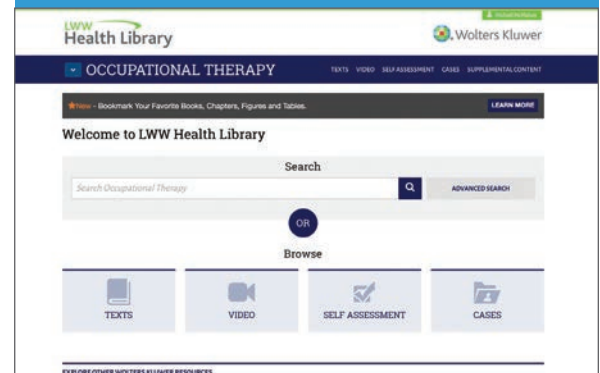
LWW Health Library

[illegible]

Wolters Kluwer

OCCUPATIONAL THERAPY

TEXTS VIDEO SELF ASSESSMENT CASES SUPPLEMENTAL CONTENT

New - Bookmark Your Favorite Books, Chapters, Figures and Tables.

LEARN MORE

Welcome to LWW Health Library

Search

Search Occupational Therapy

ADVANCED SEARCH

OR

Browse

TEXTS

VIDEO

SELF ASSESSMENT

CASES

EXPLORE OTHER WOLTERS KLUWER RESOURCES